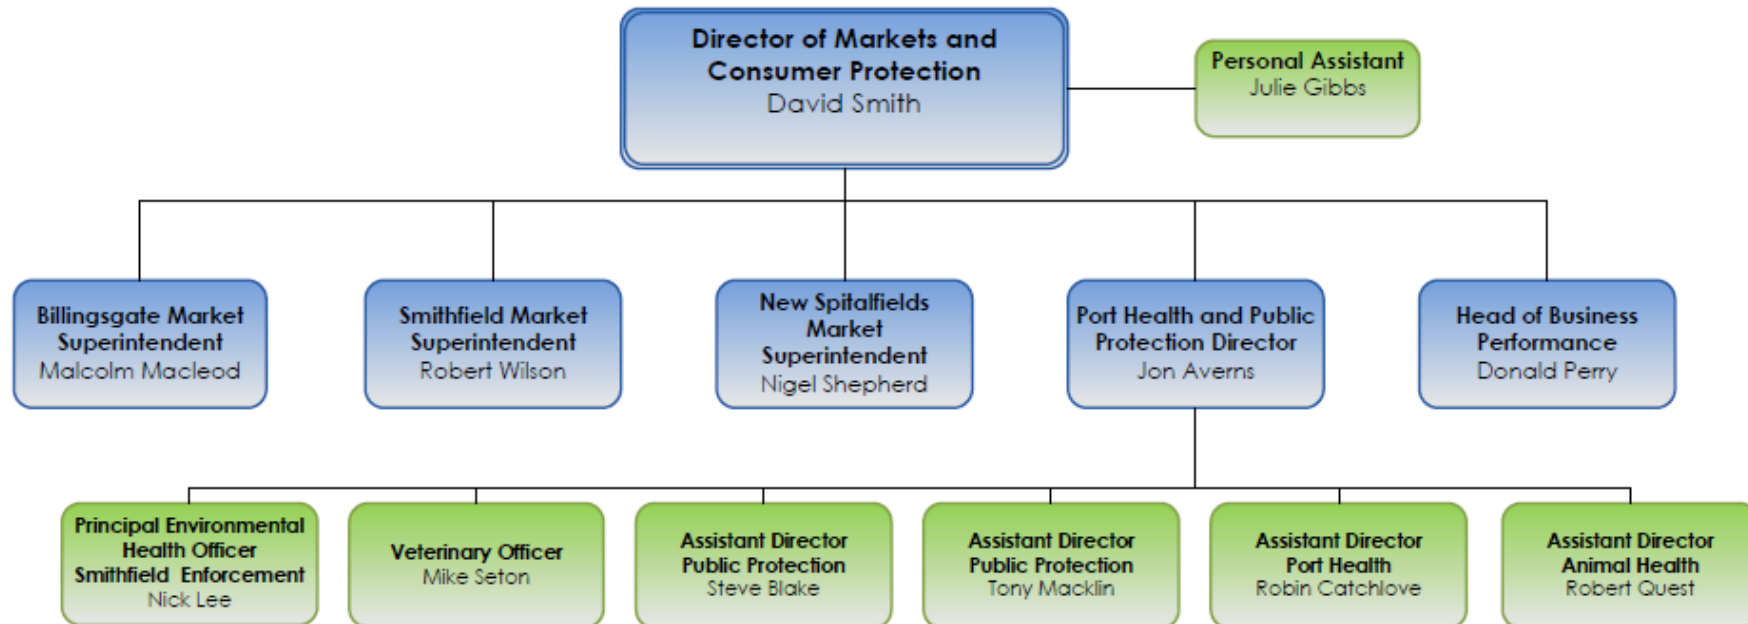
Director of Markets and Consumer Protection
David Smith

Personal Assistant
Julie Gibbs

Billingsgate Market Superintendent
Malcolm Macleod

Smithfield Market Superintendent
Robert Wilson

New Spitalfields Market Superintendent
Nigel Shepherd

Port Health and Public Protection Director
Jon Averns

Head of Business Performance
Donald Perry

Principal Environmental Health Officer Smithfield Enforcement
Nick Lee

Veterinary Officer
Mike Seton

Assistant Director Public Protection
Steve Blake

Assistant Director Public Protection
Tony Macklin

Assistant Director Port Health
Robin Catchlove

Assistant Director Animal Health
Robert Quest